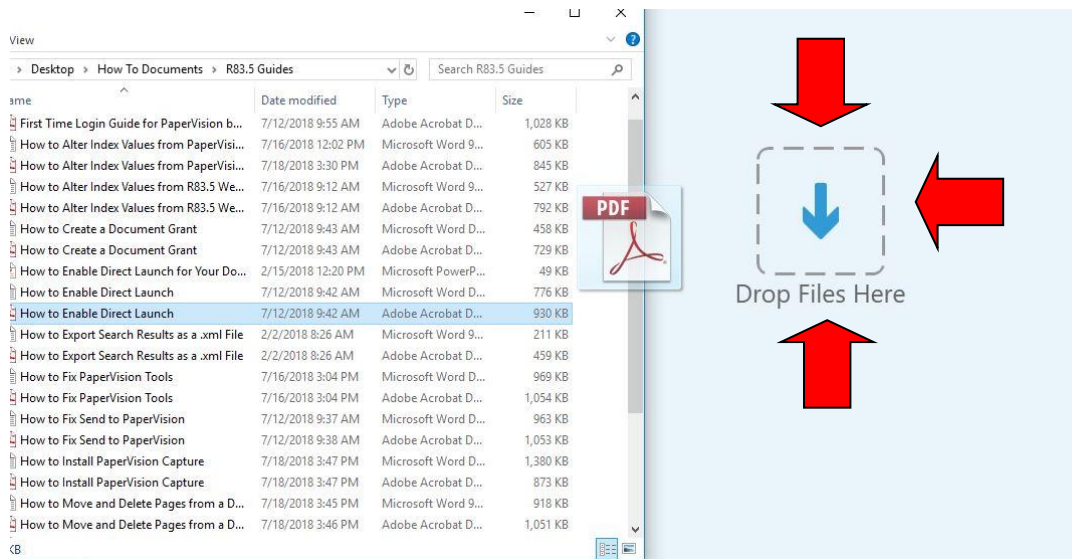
View

> Desktop > How To Documents > R83.5 Guides

Search R83.5 Guides

| ame | Date modified | Type | Size |
|---|---|---|---|
| First Time Login Guide for PaperVision b... | 7/12/2018 9:55 AM | Adobe Acrobat D... | 1,028 KB |
| How to Alter Index Values from PaperVisi... | 7/16/2018 12:02 PM | Microsoft Word 9... | 605 KB |
| How to Alter Index Values from PaperVisi... | 7/18/2018 3:30 PM | Adobe Acrobat D... | 845 KB |
| How to Alter Index Values from R83.5 We... | 7/16/2018 9:12 AM | Microsoft Word 9... | 527 KB |
| How to Alter Index Values from R83.5 We... | 7/16/2018 9:12 AM | Adobe Acrobat D... | 792 KB |
| How to Create a Document Grant | 7/12/2018 9:43 AM | Microsoft Word 9... | 458 KB |
| How to Create a Document Grant | 7/12/2018 9:43 AM | Adobe Acrobat D... | 729 KB |
| How to Enable Direct Launch for Your Do... | 2/15/2018 12:20 PM | Microsoft PowerP... | 49 KB |
| How to Enable Direct Launch | 7/12/2018 9:42 AM | Microsoft Word 9... | 776 KB |
| How to Enable Direct Launch | 7/12/2018 9:42 AM | Adobe Acrobat D... | 930 KB |
| How to Export Search Results as a .xml File | 2/2/2018 8:26 AM | Microsoft Word 9... | 211 KB |
| How to Export Search Results as a .xml File | 2/2/2018 8:26 AM | Adobe Acrobat D... | 459 KB |
| How to Fix PaperVision Tools | 7/16/2018 3:04 PM | Microsoft Word 9... | 969 KB |
| How to Fix PaperVision Tools | 7/16/2018 3:04 PM | Adobe Acrobat D... | 1,054 KB |
| How to Fix Send to PaperVision | 7/12/2018 9:37 AM | Microsoft Word 9... | 963 KB |
| How to Fix Send to PaperVision | 7/12/2018 9:38 AM | Adobe Acrobat D... | 1,053 KB |
| How to Install PaperVision Capture | 7/18/2018 3:47 PM | Microsoft Word 9... | 1,380 KB |
| How to Install PaperVision Capture | 7/18/2018 3:47 PM | Adobe Acrobat D... | 873 KB |
| How to Move and Delete Pages from a D... | 7/18/2018 3:45 PM | Microsoft Word 9... | 918 KB |
| How to Move and Delete Pages from a D... | 7/18/2018 3:46 PM | Adobe Acrobat D... | 1,051 KB |

KB

PDF

Drop Files Here